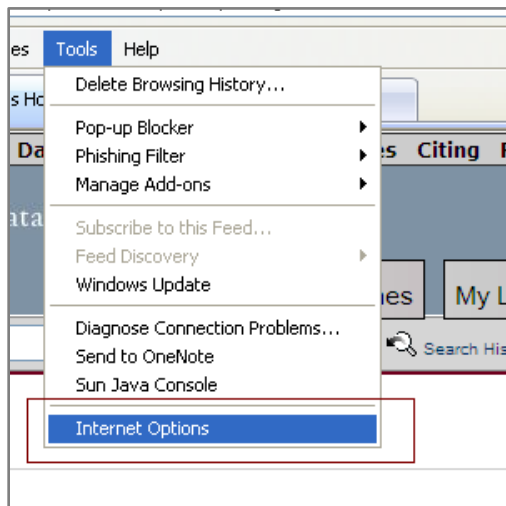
es Tools Help

s Ho

Da

ata

Delete Browsing History...

Pop-up Blocker
Phishing Filter
Manage Add-ons

Subscribe to this Feed...
Feed Discovery
Windows Update

Diagnose Connection Problems...
Send to OneNote
Sun Java Console

Internet Options

es Citing F

nes My L

Search His